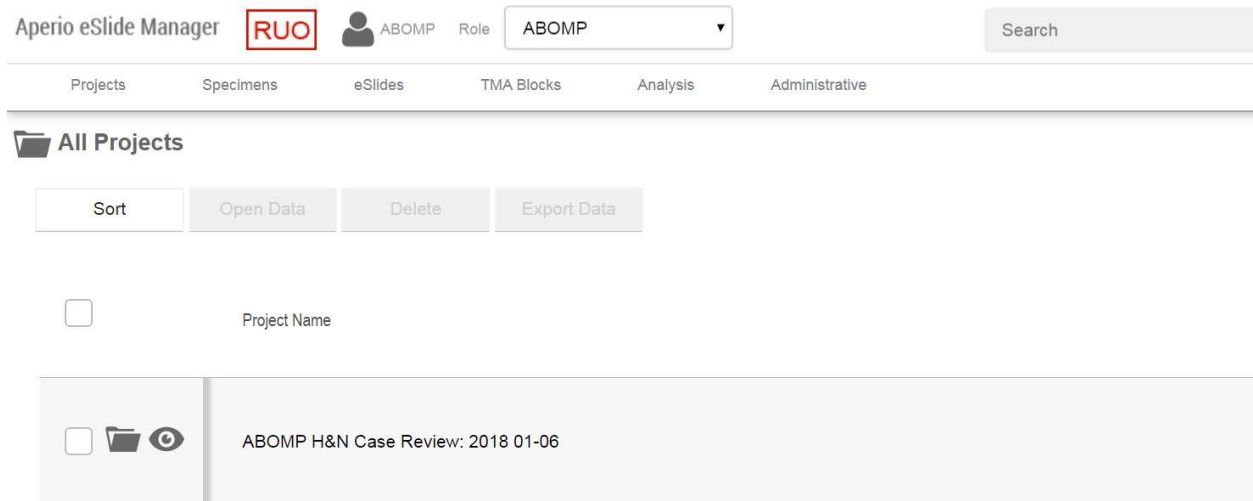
Aperio eSlide Manager RUO ABOMP Role ABOMP ▾ Search

Projects Specimens eSlides TMA Blocks Analysis Administrative

All Projects

Sort Open Data Delete Export Data

Project Name

ABOMP H&N Case Review: 2018 01-06